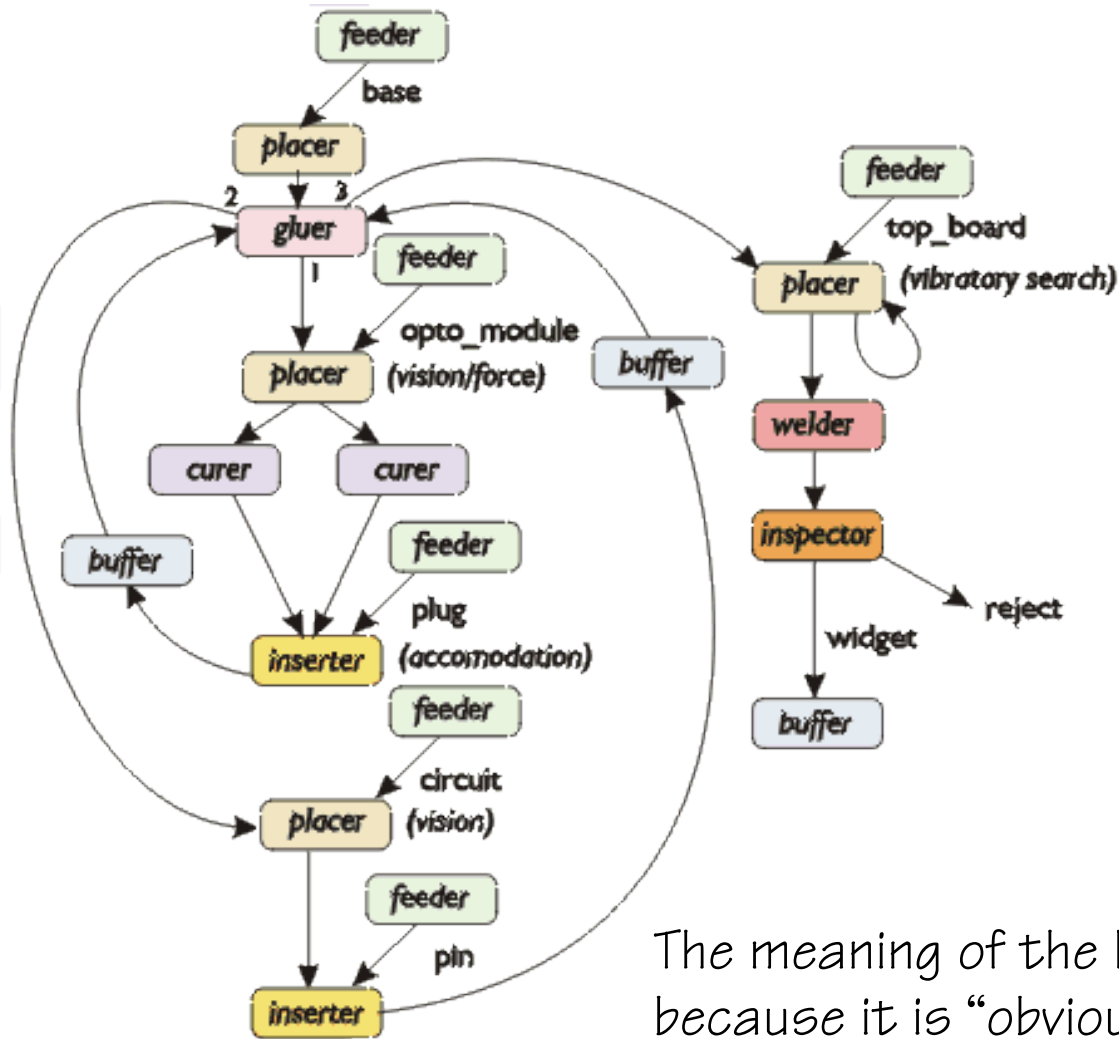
feeder
base
placer
2
3
gluer
1
feeder
opto_module
placer
(vision/force)
curer
curer
buffer
feeder
plug
inserter
(accomodation)
feeder
circuit
placer
(vision)
feeder
pin
inserter
buffer
feeder
top_board
placer
(vibratory search)
welder
inspector
reject
widget
buffer

The meaning of the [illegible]
because it is "obviou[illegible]